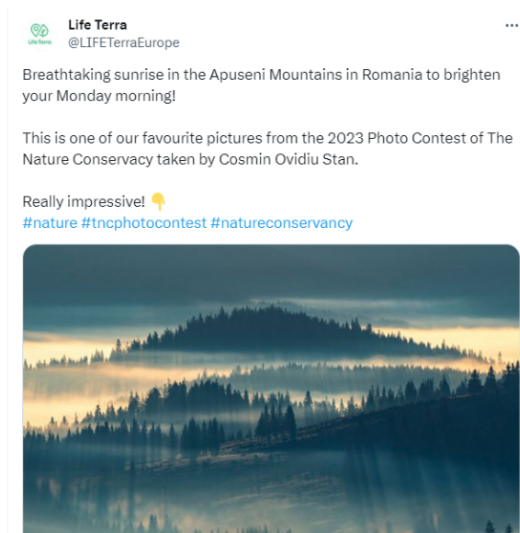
Life Terra
@LIFETerraEurope

Life Terra

...

Breathtaking sunrise in the Apuseni Mountains in Romania to brighten your Monday morning!

This is one of our favourite pictures from the 2023 Photo Contest of The Nature Conservancy taken by Cosmin Ovidiu Stan.

Really impressive! 👇
#nature #tncphotocontest #natureconservancy